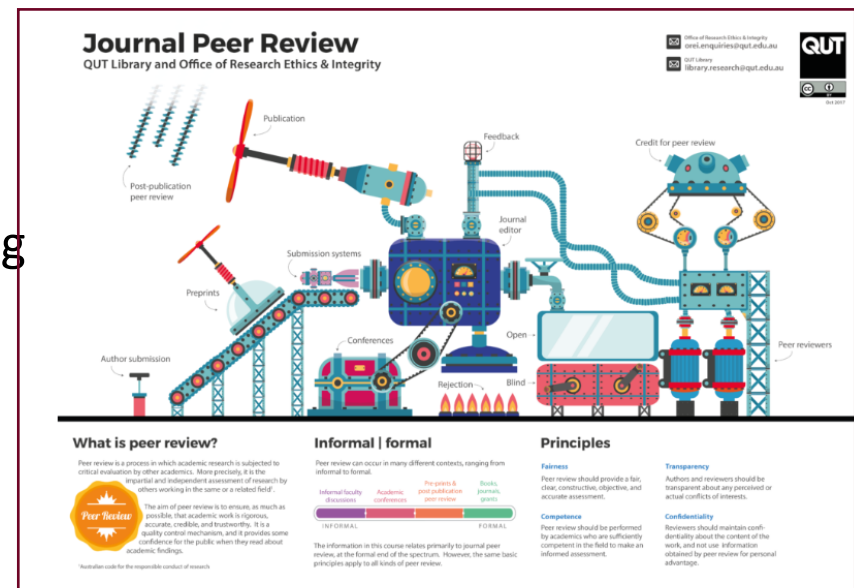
g

Journal Peer Review

QUT Library and Office of Research Ethics & Integrity

Office of Research Ethics & Integrity
orei.enquiries@qut.edu.au

QUT Library
library.research@qut.edu.au

QUT

Oct 2017

Publication

Post-publication peer review

Feedback

Credit for peer review

Journal editor

Submission systems

Preprints

Open

Peer reviewers

Author submission

Conferences

Rejection

Blind

What is peer review?

Peer review is a process in which academic research is subjected to critical evaluation by other academics. More precisely, it is the impartial and independent assessment of research by others working in the same or a related field¹.

The aim of peer review is to ensure, as much as possible, that academic work is rigorous, accurate, credible, and trustworthy. It is a quality control mechanism, and it provides some confidence for the public when they read about academic findings.

Peer Review

¹Australian code for the responsible conduct of research

Informal | formal

Peer review can occur in many different contexts, ranging from informal to formal.

Informal faculty discussions

Academic conferences

Pre-prints & post publication peer review

Books, journals, grants

INFORMAL

FORMAL

The information in this course relates primarily to journal peer review, at the formal end of the spectrum. However, the same basic principles apply to all kinds of peer review.

Principles

Fairness

Peer review should provide a fair, clear, constructive, objective, and accurate assessment.

Competence

Peer review should be performed by academics who are sufficiently competent in the field to make an informed assessment.

Transparency

Authors and reviewers should be transparent about any perceived or actual conflicts of interests.

Confidentiality

Reviewers should maintain confidentiality about the content of the work, and not use information obtained by peer review for personal advantage.